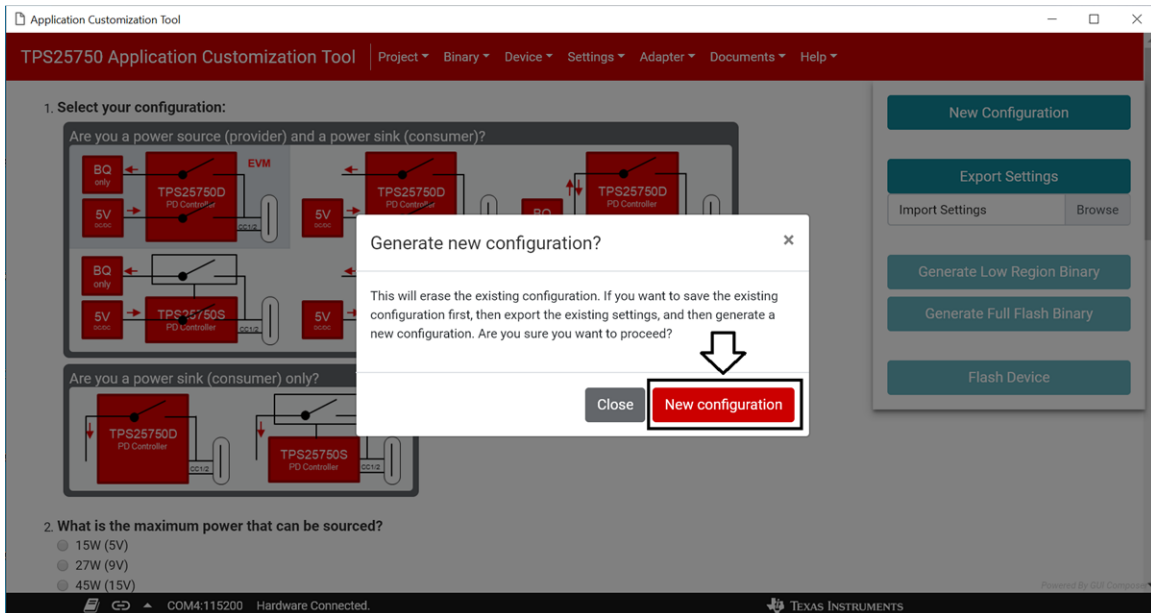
Application Customization Tool

TPS25750 Application Customization Tool | Project ▾ Binary ▾ Device ▾ Settings ▾ Adapter ▾ Documents ▾ Help ▾

1. Select your configuration:

Are you a power source (provider) and a power sink (consumer)?

BQ only
5V DC/DC
TPS25750D PD Controller
EVM
CC1/2
5V DC/DC
TPS25750D PD Controller
BQ
TPS25750D PD Controller
BQ only
5V DC/DC
TPS25750S PD Controller
CC1/2
5V DC/DC

Are you a power sink (consumer) only?

TPS25750D PD Controller
CC1/2
TPS25750S PD Controller
CC1/2

2. What is the maximum power that can be sourced?
15W (5V)
27W (9V)
45W (15V)

New Configuration
Export Settings
Import Settings
Browse
Generate Low Region Binary
Generate Full Flash Binary
Flash Device

Generate new configuration?
×
This will erase the existing configuration. If you want to save the existing configuration first, then export the existing settings, and then generate a new configuration. Are you sure you want to proceed?
Close
New configuration

Powered By GUI Composer

COM4:115200 Hardware Connected.
Texas Instruments